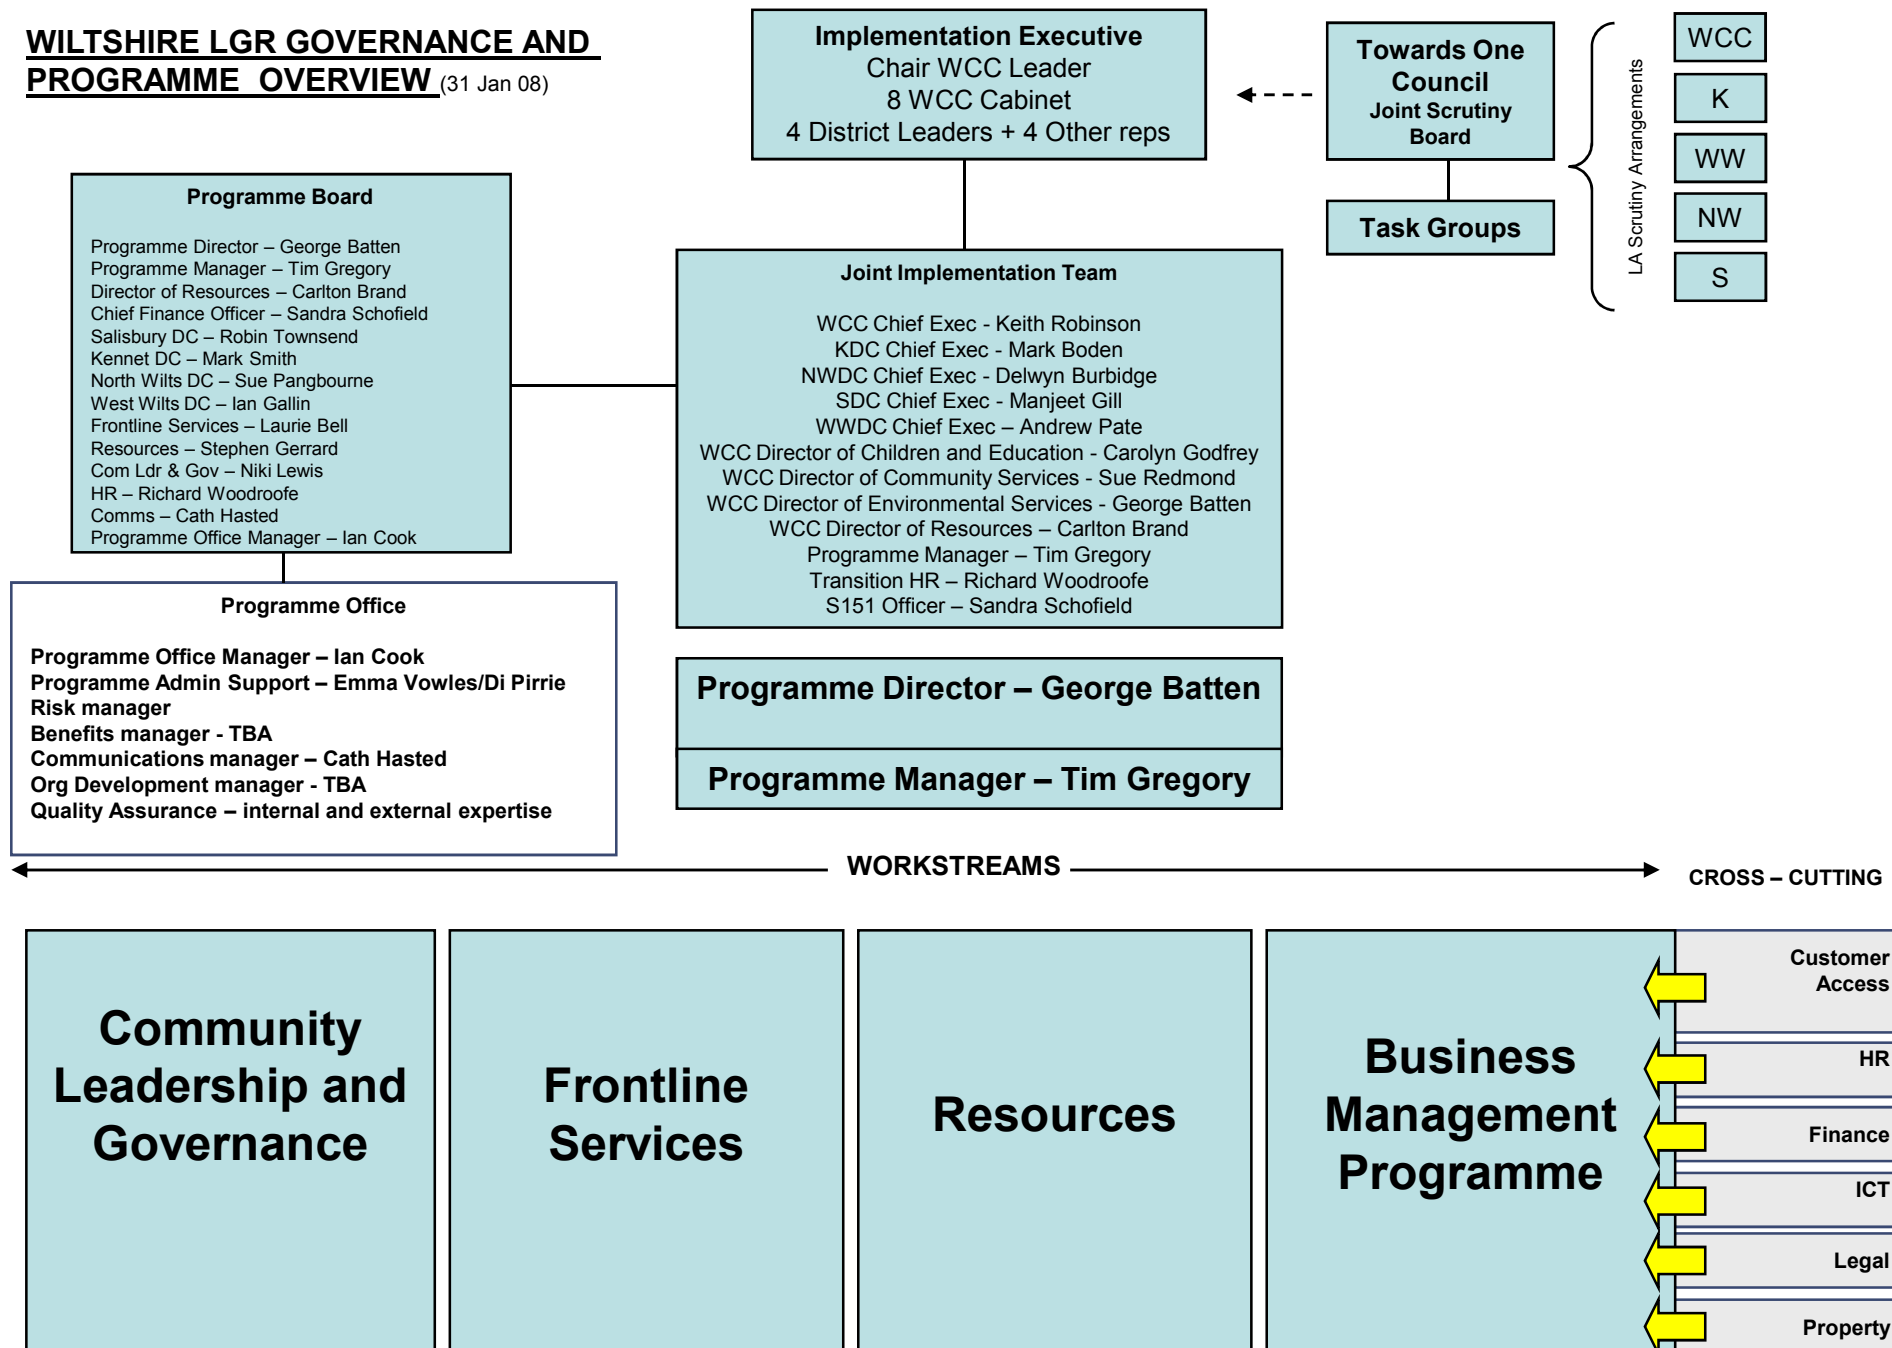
WILTSHIRE LGR GOVERNANCE AND PROGRAMME OVERVIEW (31 Jan 08)

Implementation Executive
Chair WCC Leader
8 WCC Cabinet
4 District Leaders + 4 Other reps

Towards One Council
Joint Scrutiny Board

Task Groups

LA Scrutiny Arrangements

WCC
K
WW
NW
S

Programme Board

Programme Director – George Batten
Programme Manager – Tim Gregory
Director of Resources – Carlton Brand
Chief Finance Officer – Sandra Schofield
Salisbury DC – Robin Townsend
Kennet DC – Mark Smith
North Wilts DC – Sue Pangbourne
West Wilts DC – Ian Gallin
Frontline Services – Laurie Bell
Resources – Stephen Gerrard
Com Ldr & Gov – Niki Lewis
HR – Richard Woodroofe
Comms – Cath Hasted
Programme Office Manager – Ian Cook

Joint Implementation Team

WCC Chief Exec - Keith Robinson
KDC Chief Exec - Mark Boden
NWDC Chief Exec - Delwyn Burbidge
SDC Chief Exec - Manjeet Gill
WWDC Chief Exec – Andrew Pate
WCC Director of Children and Education - Carolyn Godfrey
WCC Director of Community Services - Sue Redmond
WCC Director of Environmental Services - George Batten
WCC Director of Resources – Carlton Brand
Programme Manager – Tim Gregory
Transition HR – Richard Woodroofe
S151 Officer – Sandra Schofield

Programme Office

Programme Office Manager – Ian Cook
Programme Admin Support – Emma Vowles/Di Pirrie
Risk manager
Benefits manager - TBA
Communications manager – Cath Hasted
Org Development manager - TBA
Quality Assurance – internal and external expertise

Programme Director – George Batten

Programme Manager – Tim Gregory

WORKSTREAMS

CROSS – CUTTING

Community Leadership and Governance

Frontline Services

Resources

Business Management Programme

Customer Access

HR

Finance

ICT

Legal

Property